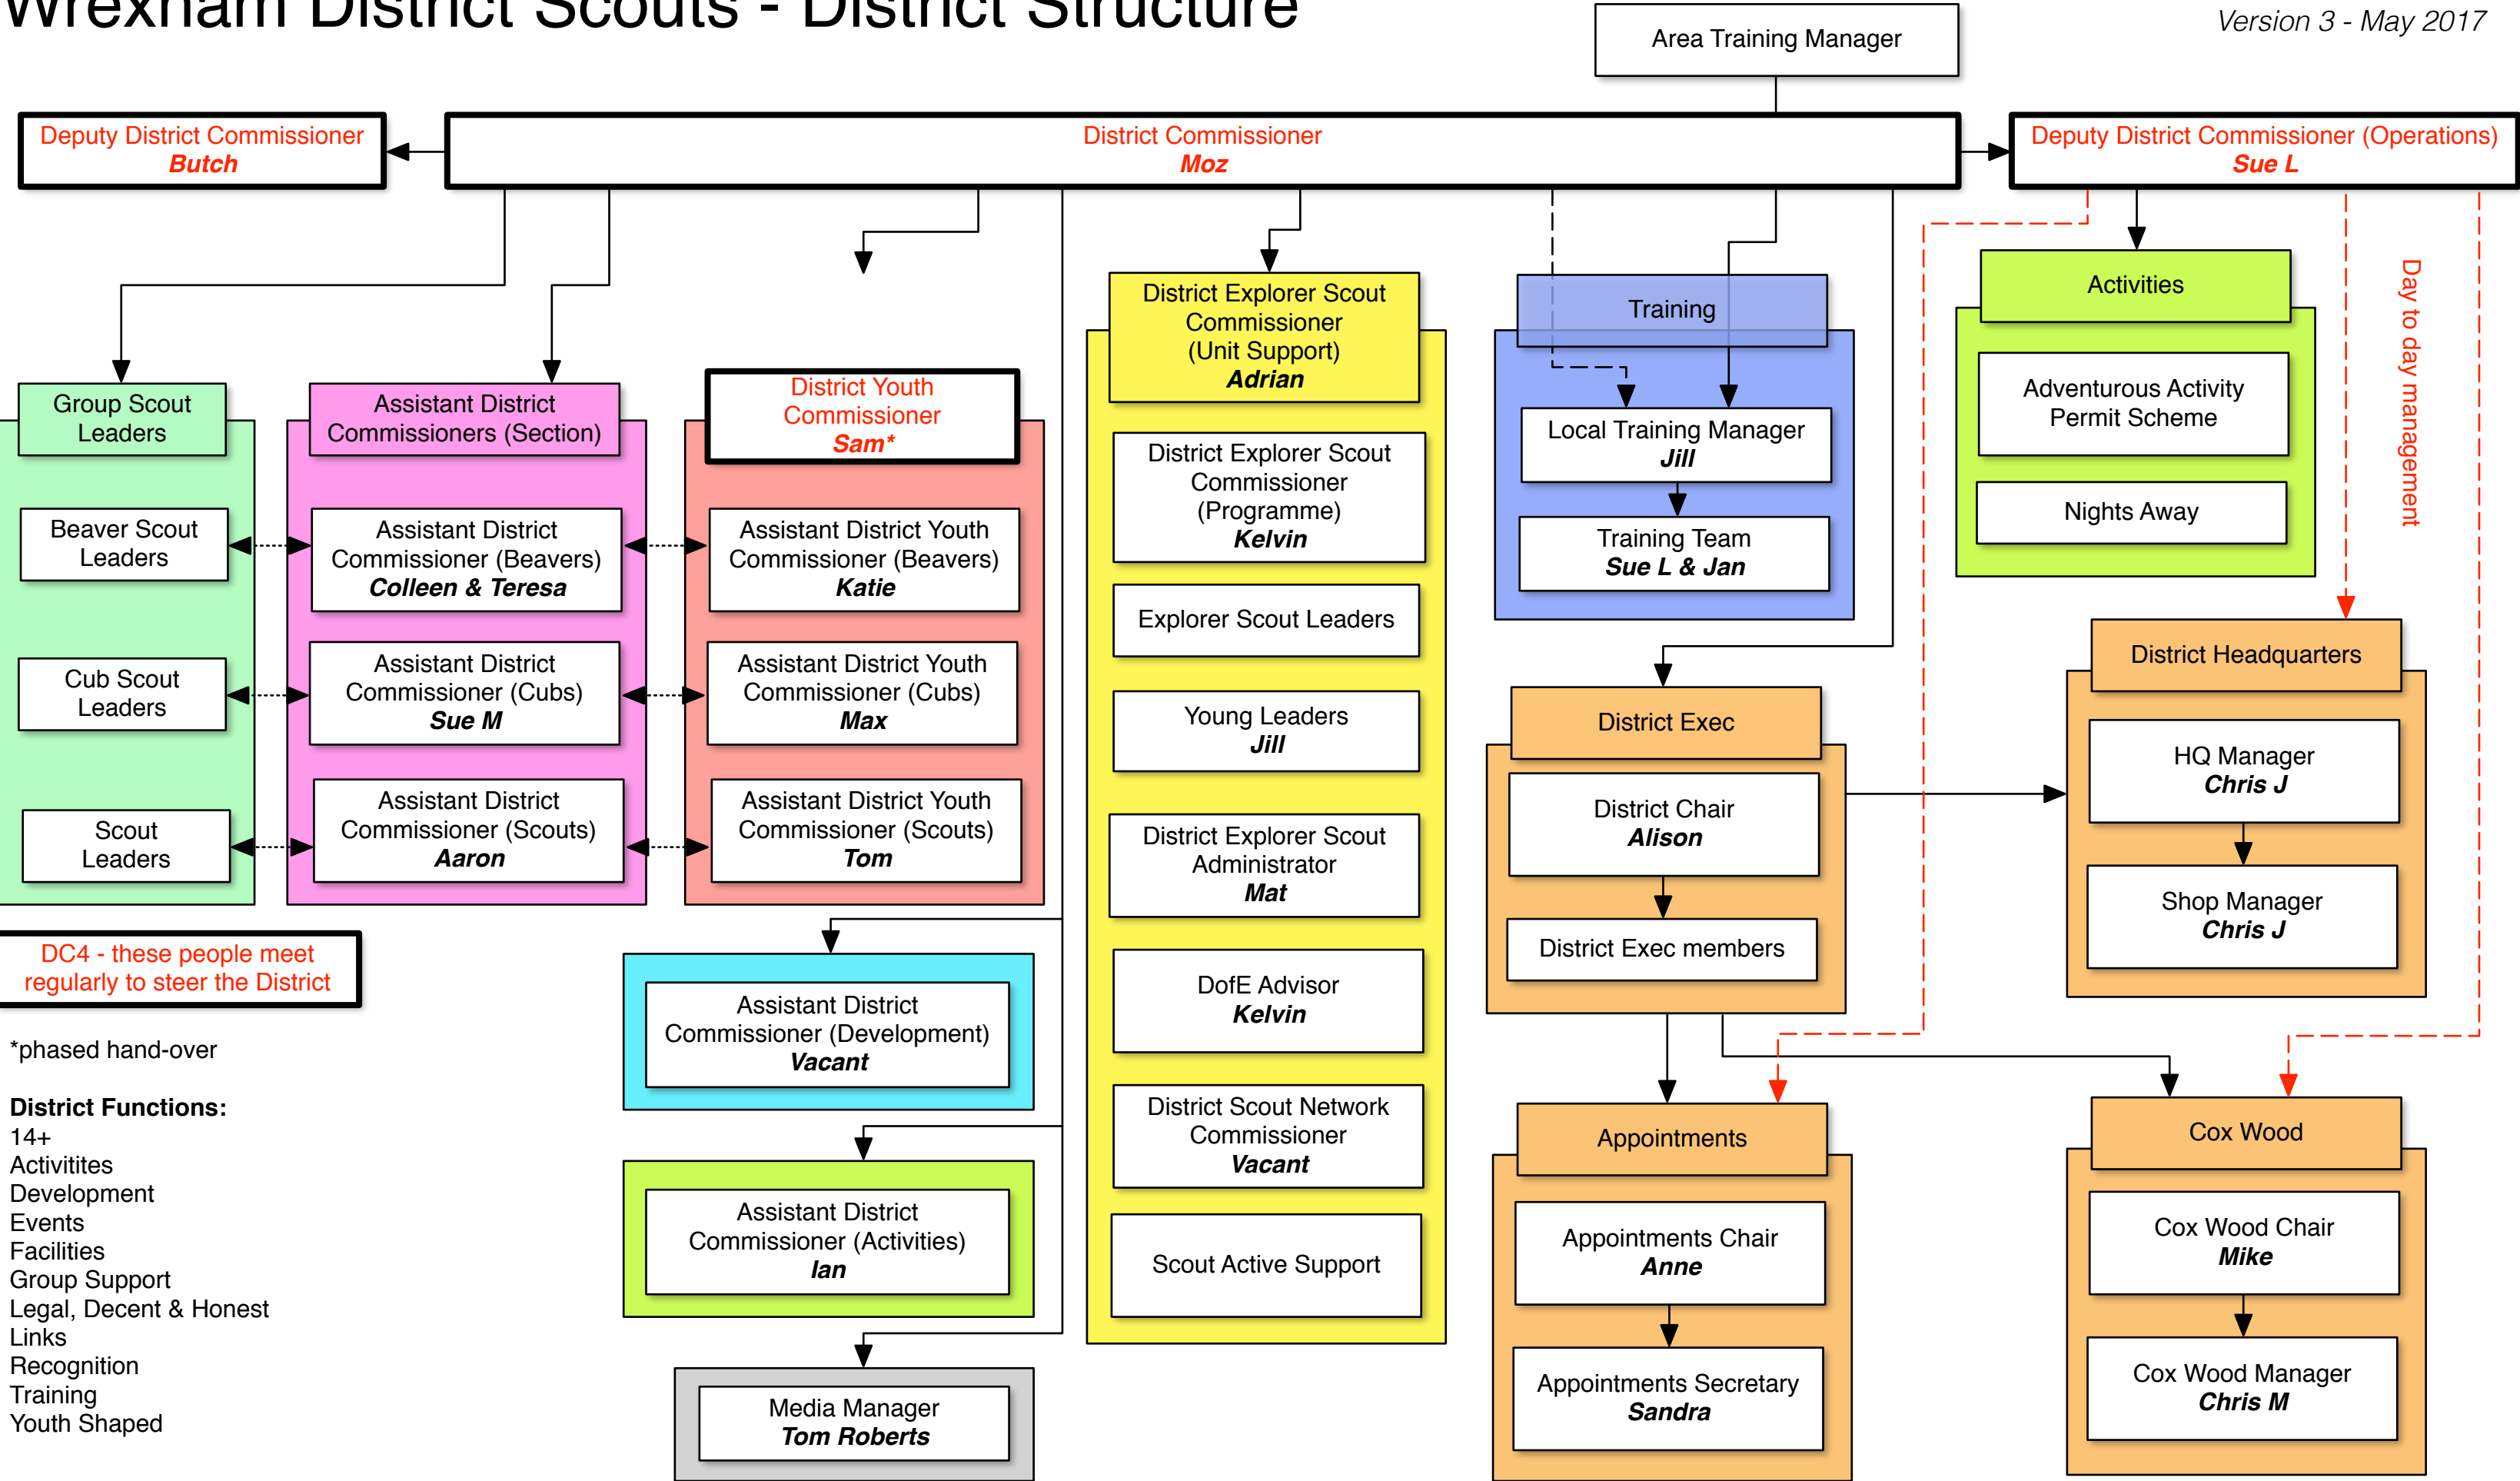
Wrexham District Scouts - District Structure

Version 3 - May 2017

Area Training Manager

Deputy District Commissioner
Butch

District Commissioner
Moz

Deputy District Commissioner (Operations)
Sue L

Group Scout Leaders

Beaver Scout Leaders

Cub Scout Leaders

Scout Leaders

Assistant District Commissioners (Section)

Assistant District Commissioner (Beavers)
Colleen & Teresa

Assistant District Commissioner (Cubs)
Sue M

Assistant District Commissioner (Scouts)
Aaron

District Youth Commissioner
Sam*

Assistant District Youth Commissioner (Beavers)
Katie

Assistant District Youth Commissioner (Cubs)
Max

Assistant District Youth Commissioner (Scouts)
Tom

District Explorer Scout Commissioner (Unit Support)
Adrian

District Explorer Scout Commissioner (Programme)
Kelvin

Explorer Scout Leaders

Young Leaders
Jill

District Explorer Scout Administrator
Mat

DofE Advisor
Kelvin

District Scout Network Commissioner
Vacant

Scout Active Support

Training

Local Training Manager
Jill

Training Team
Sue L & Jan

Activities

Adventurous Activity Permit Scheme

Nights Away

Day to day management

District Headquarters

HQ Manager
Chris J

Shop Manager
Chris J

District Exec

District Chair
Alison

District Exec members

Appointments

Appointments Chair
Anne

Appointments Secretary
Sandra

Cox Wood

Cox Wood Chair
Mike

Cox Wood Manager
Chris M

DC4 - these people meet regularly to steer the District

*phased hand-over

Assistant District Commissioner (Development)
Vacant

Assistant District Commissioner (Activities)
Ian

Media Manager
Tom Roberts

District Functions:
14+
Activitites
Development
Events
Facilities
Group Support
Legal, Decent & Honest
Links
Recognition
Training
Youth Shaped